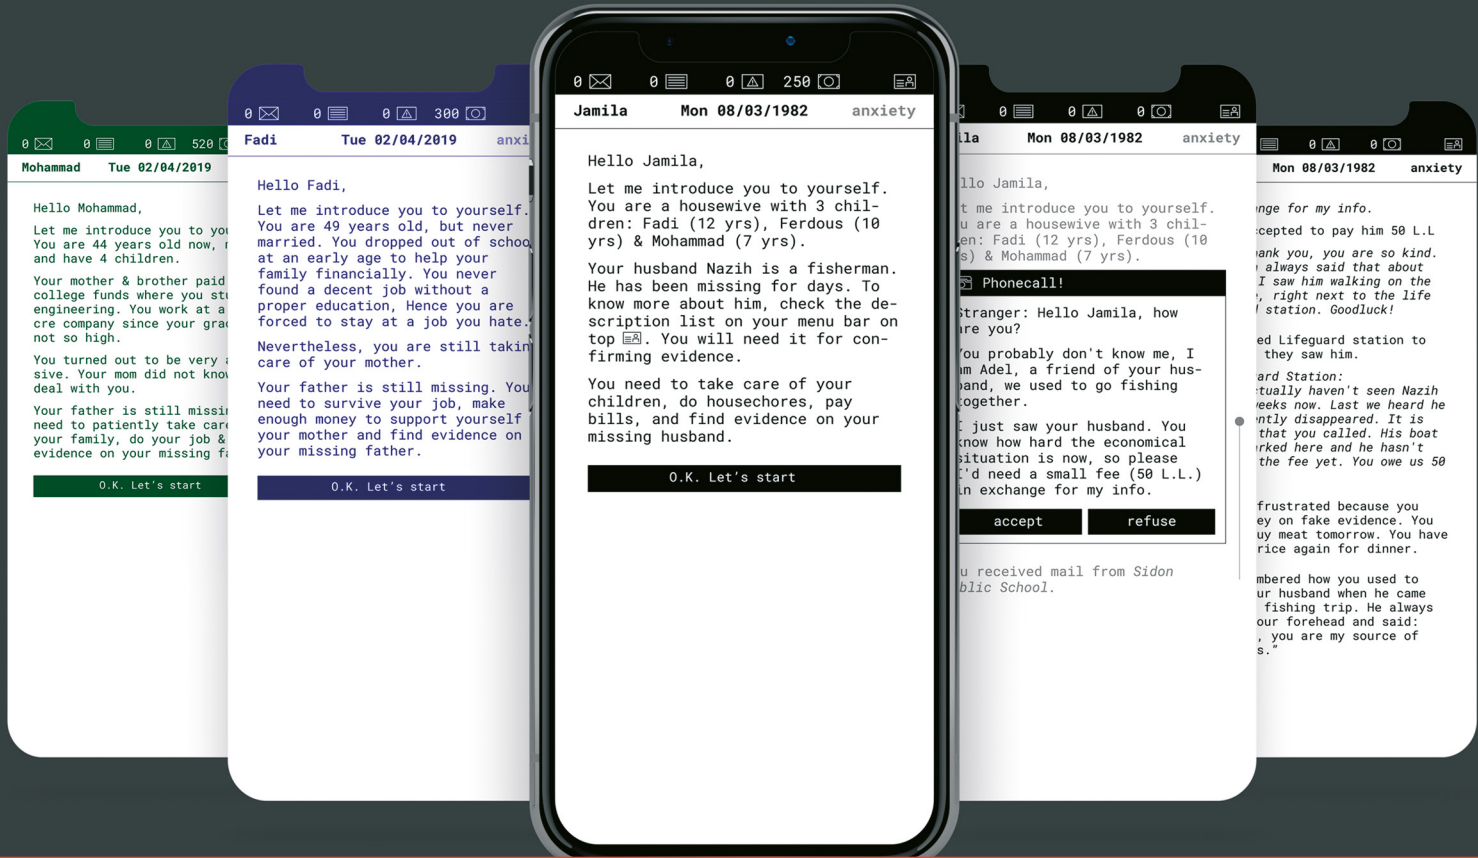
0 0 0 520

Mohammad Tue 02/04/2019

Hello Mohammad,

Let me introduce you to you You are 44 years old now, and have 4 children.

Your mother & brother paid college funds where you st engineering. You work at a cre company since your gra not so high.

You turned out to be very sive. Your mom did not kno deal with you.

Your father is still missi need to patiently take car your family, do your job & evidence on your missing f

O.K. Let's start

0 0 0 300

Fadi Tue 02/04/2019 anxi

Hello Fadi,

Let me introduce you to yourself. You are 49 years old, but never married. You dropped out of schoo at an early age to help your family financially. You never found a decent job without a proper education, Hence you are forced to stay at a job you hate.

Nevertheless, you are still takin care of your mother.

Your father is still missing. You need to survive your job, make enough money to support yourself your mother and find evidence on your missing father.

O.K. Let's start

0 0 0 250

Jamila Mon 08/03/1982 anxiety

Hello Jamila,

Let me introduce you to yourself. You are a housewive with 3 children: Fadi (12 yrs), Ferdous (10 yrs) & Mohammad (7 yrs).

Your husband Nazih is a fisherman. He has been missing for days. To know more about him, check the description list on your menu bar on top. You will need it for confirming evidence.

You need to take care of your children, do housechores, pay bills, and find evidence on your missing husband.

O.K. Let's start

0 0 0

la Mon 08/03/1982 anxiety

llo Jamila,

t me introduce you to yourself. u are a housewive with 3 chilen: Fadi (12 yrs), Ferdous (10 s) & Mohammad (7 yrs).

Phonecall!

Stranger: Hello Jamila, how re you?

ou probably don't know me, I m Adel, a friend of your husand, we used to go fishing together.

I just saw your husband. You know how hard the economical situation is now, so please I'd need a small fee (50 L.L.) in exchange for my info.

accept refuse

u received mail from Sidon blic School.

0 0

Mon 08/03/1982 anxiety

nge for my info.

ccepted to pay him 50 L.L

ank you, you are so kind. always said that about I saw him walking on the , right next to the life station. Goodluck!

ed Lifeguard station to they saw him.

ard Station: tually haven't seen Nazih eeks now. Last we heard he ntly disappeared. It is that you called. His boat rked here and he hasn't the fee yet. You owe us 50

frustrated because you ey on fake evidence. You uy meat tomorrow. You have rice again for dinner.

mbered how you used to ur husband when he came fishing trip. He always our forehead and said: , you are my source of s."